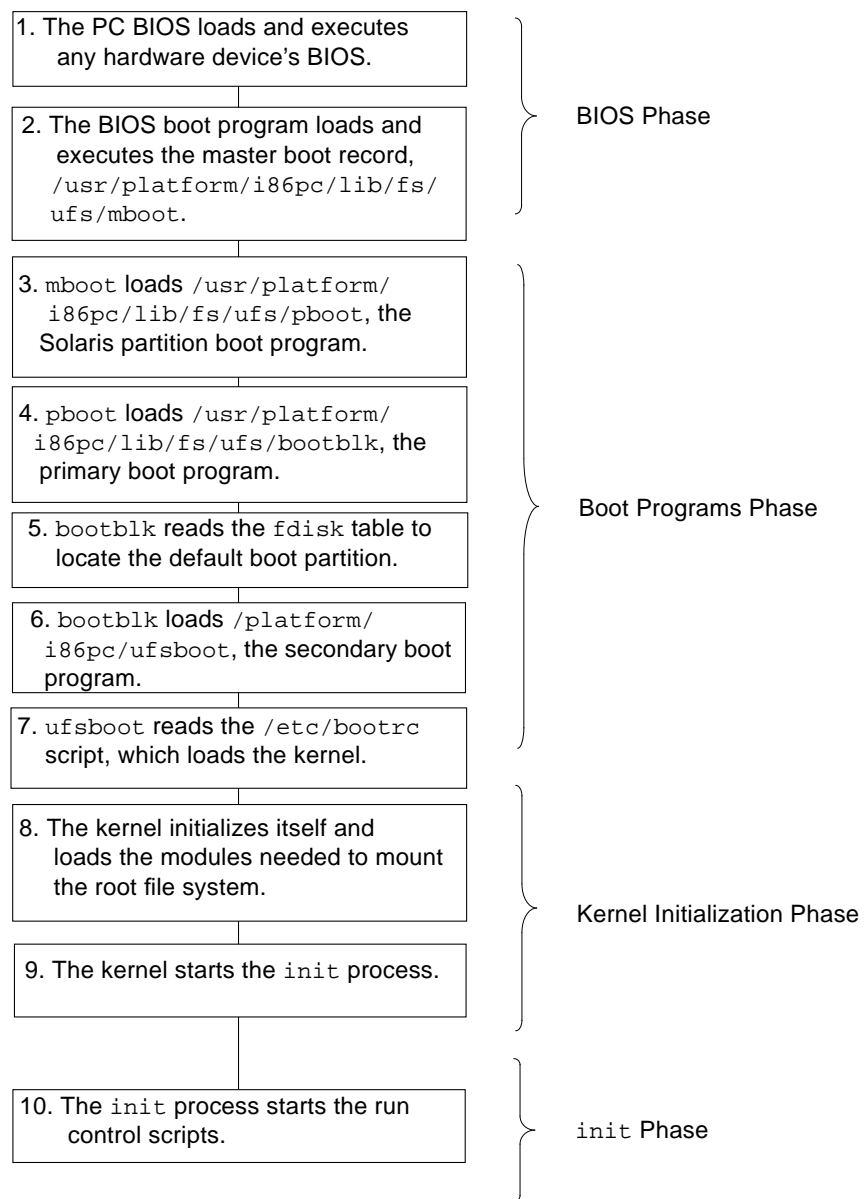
1. The PC BIOS loads and executes any hardware device's BIOS.

2. The BIOS boot program loads and executes the master boot record, /usr/platform/i86pc/lib/fs/ufs/mboot.

BIOS Phase

3. mboot loads /usr/platform/i86pc/lib/fs/ufs/pboot, the Solaris partition boot program.

4. pboot loads /usr/platform/i86pc/lib/fs/ufs/bootblk, the primary boot program.

5. bootblk reads the fdisk table to locate the default boot partition.

6. bootblk loads /platform/i86pc/ufsboot, the secondary boot program.

7. ufsboot reads the /etc/bootrc script, which loads the kernel.

Boot Programs Phase

8. The kernel initializes itself and loads the modules needed to mount the root file system.

9. The kernel starts the init process.

Kernel Initialization Phase

10. The init process starts the run control scripts.

init Phase